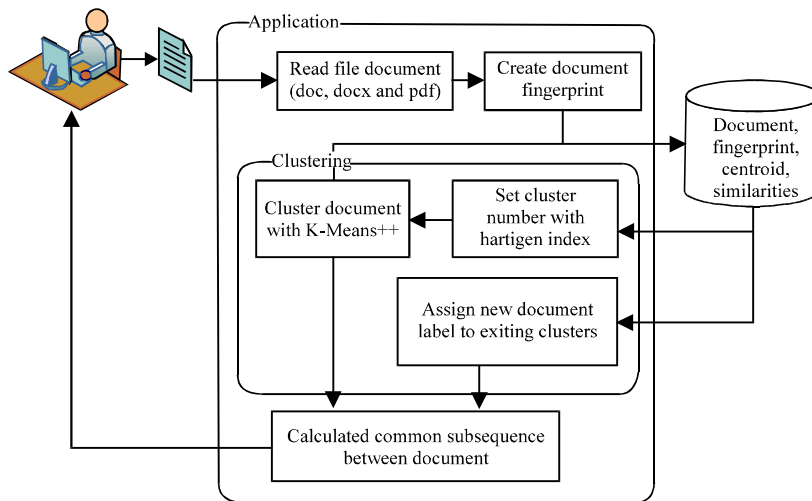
Application

Read file document (doc, docx and pdf)

Create document fingerprint

Document, fingerprint, centroid, similarities

Clustering

Cluster document with K-Means++

Set cluster number with hartigen index

Assign new document label to exiting clusters

Calculated common subsequence between document